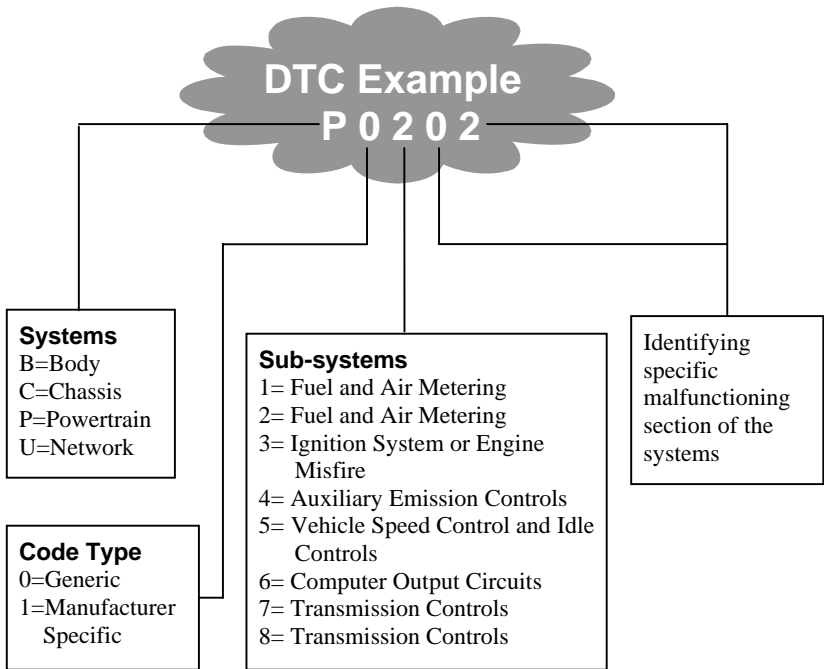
DTC Example
P 0 2 0 2

Systems
B=Body
C=Chassis
P=Powertrain
U=Network

Sub-systems
1= Fuel and Air Metering
2= Fuel and Air Metering
3= Ignition System or Engine Misfire
4= Auxiliary Emission Controls
5= Vehicle Speed Control and Idle Controls
6= Computer Output Circuits
7= Transmission Controls
8= Transmission Controls

Identifying specific malfunctioning section of the systems

Code Type
0=Generic
1=Manufacturer Specific